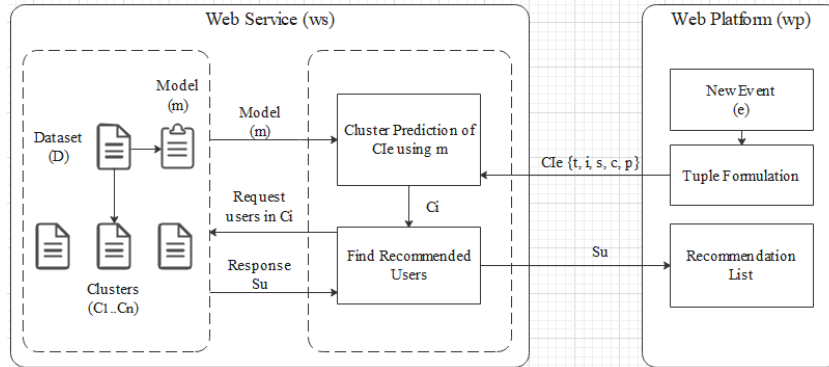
Web Service (ws)

Web Platform (wp)

Model (m)

Dataset (D)

Clusters (C1..Cn)

Model (m)

Cluster Prediction of CIe using m

Request users in Ci

Ci

Response Su

Find Recommended Users

CIe {t, i, s, c, p}

Su

New Event (e)

Tuple Formulation

Recommendation List